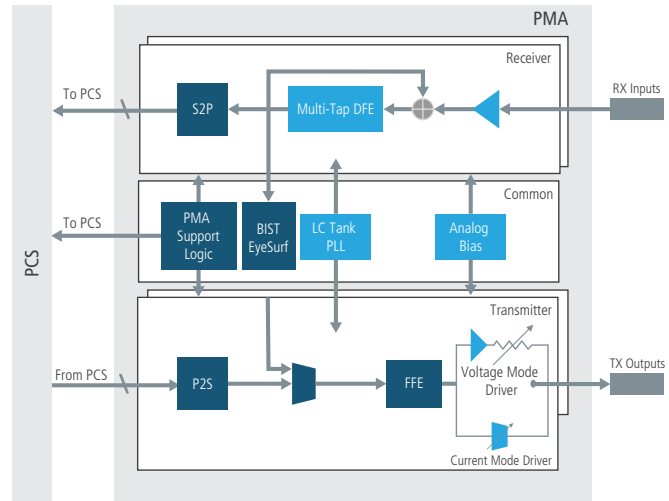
PMA

Receiver

To PCS

S2P

Multi-Tap DFE

RX Inputs

Common

To PCS

PMA Support Logic

BIST EyeSurf

LC Tank PLL

Analog Bias

PCS

Transmitter

From PCS

P2S

FFE

Voltage Mode Driver

TX Outputs

Current Mode Driver